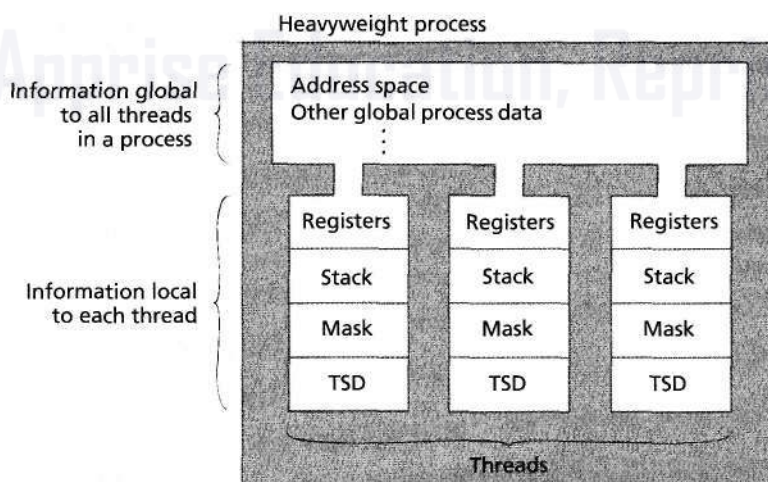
Heavyweight process

Information global to all threads in a process

Address space
Other global process data
⋮

Information local to each thread

| Registers | Registers | Registers |
|---|---|---|
| Stack | Stack | Stack |
| Mask | Mask | Mask |
| TSD | TSD | TSD |

Threads

Apprise Education, Repr